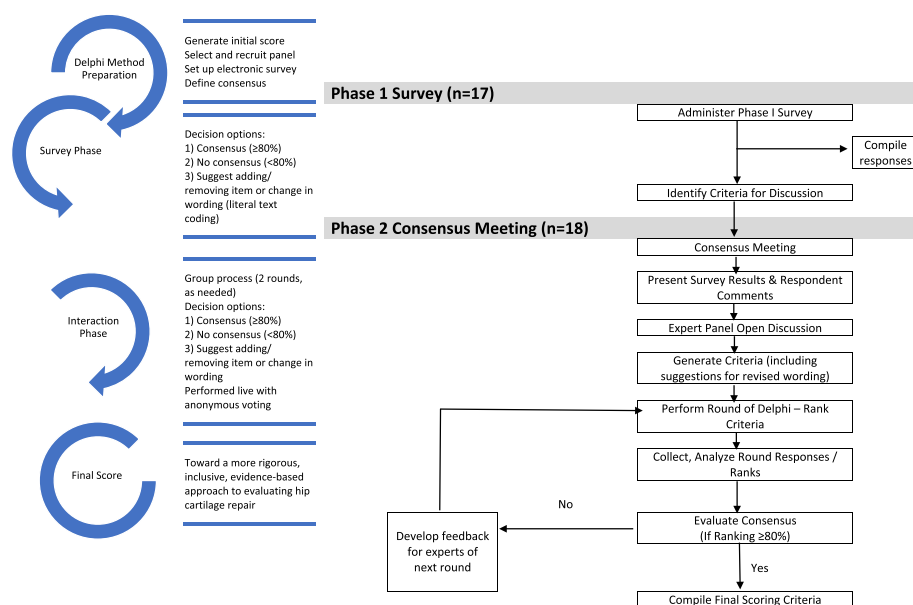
Delphi Method Preparation

Generate initial score
Select and recruit panel
Set up electronic survey
Define consensus

Survey Phase

Decision options:
1) Consensus (≥80%)
2) No consensus (<80%)
3) Suggest adding/ removing item or change in wording (literal text coding)

Interaction Phase

Group process (2 rounds, as needed)
Decision options:
1) Consensus (≥80%)
2) No consensus (<80%)
3) Suggest adding/ removing item or change in wording
Performed live with anonymous voting

Final Score

Toward a more rigorous, inclusive, evidence-based approach to evaluating hip cartilage repair

Phase 1 Survey (n=17)

Administer Phase I Survey

Compile responses

Identify Criteria for Discussion

Phase 2 Consensus Meeting (n=18)

Consensus Meeting

Present Survey Results & Respondent Comments

Expert Panel Open Discussion

Generate Criteria (including suggestions for revised wording)

Perform Round of Delphi – Rank Criteria

Collect, Analyze Round Responses / Ranks

No

Develop feedback for experts of next round

Evaluate Consensus (If Ranking ≥80%)

Yes

Compile Final Scoring Criteria